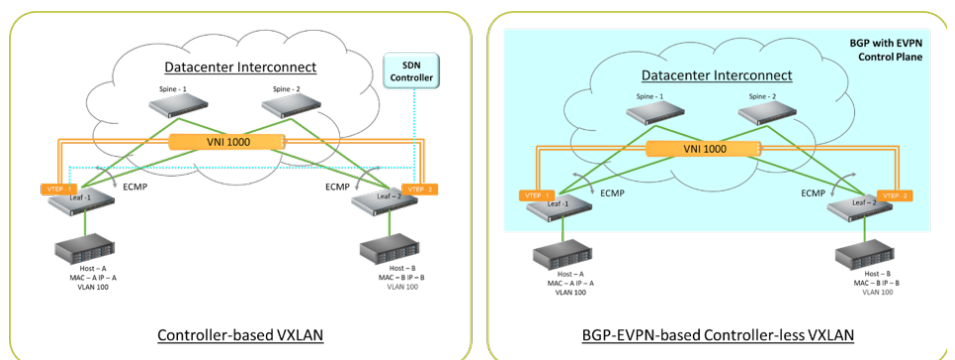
Datacenter Interconnect

SDN Controller

Spine - 1

Spine - 2

VNI 1000

VTEP - 1

ECMP

ECMP

VTEP - 2

Leaf - 1

Leaf - 2

Host – A
MAC – A IP – A
VLAN 100

Host – B
MAC – B IP – B
VLAN 100

Controller-based VXLAN

BGP with EVPN Control Plane

Datacenter Interconnect

Spine - 1

Spine - 2

VNI 1000

VTEP - 1

ECMP

ECMP

VTEP - 2

Leaf - 1

Leaf - 2

Host – A
MAC – A IP – A
VLAN 100

Host – B
MAC – B IP – B
VLAN 100

BGP-EVPN-based Controller-less VXLAN